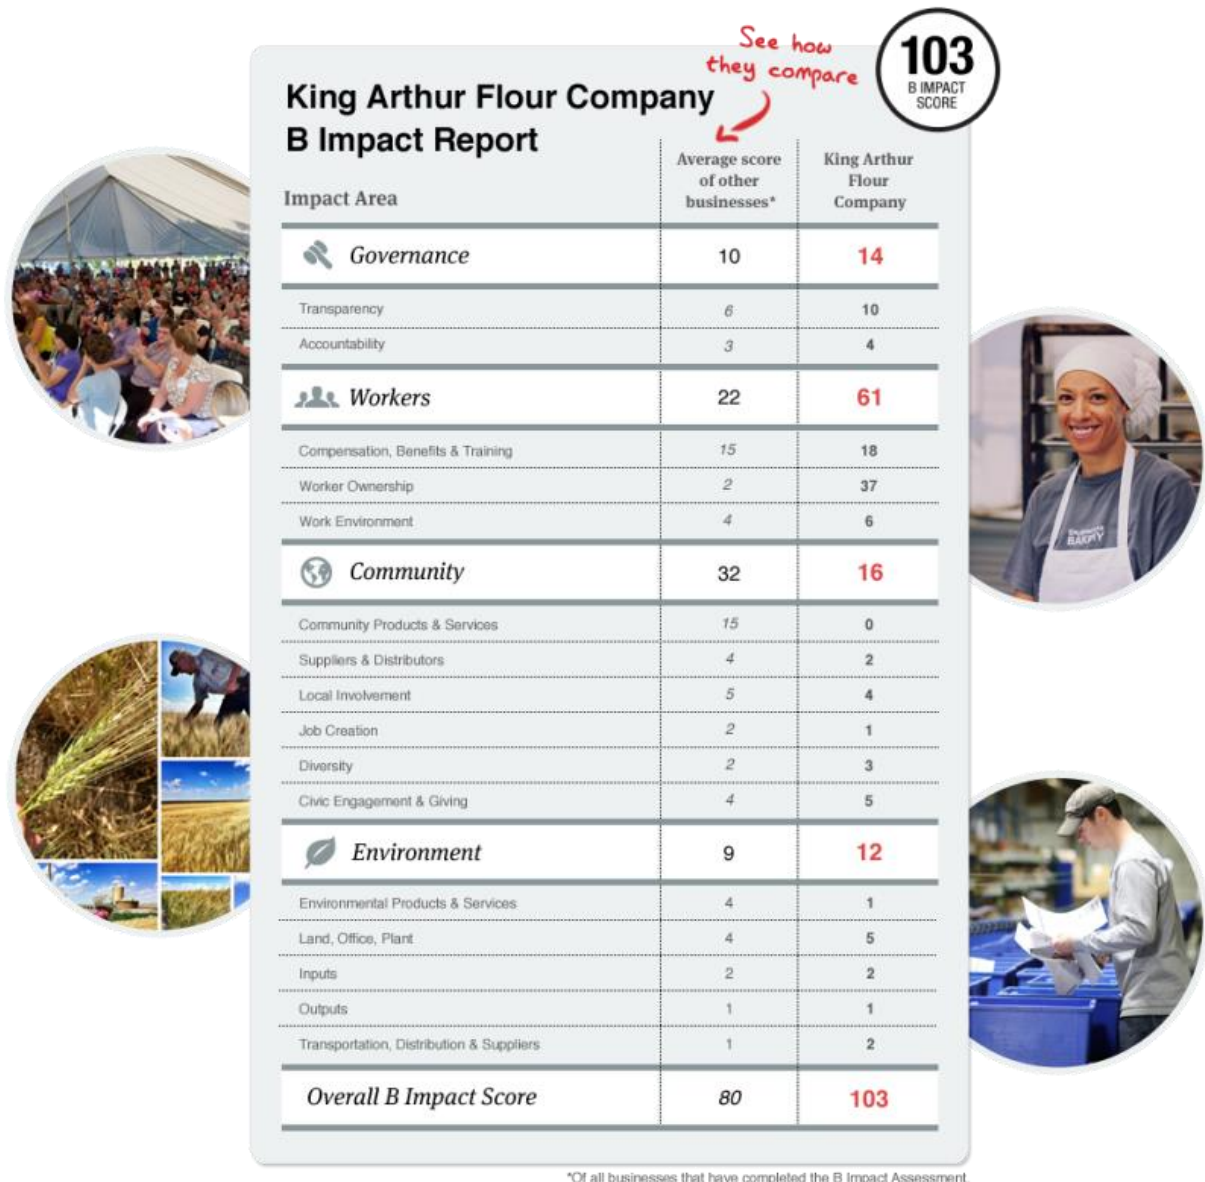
See how they compare

103
B IMPACT SCORE

King Arthur Flour Company B Impact Report

| Impact Area | Average score of other businesses* | King Arthur Flour Company |
|---|---|---|
| Governance | 10 | 14 |
| Transparency | 6 | 10 |
| Accountability | 3 | 4 |
| Workers | 22 | 61 |
| Compensation, Benefits & Training | 15 | 18 |
| Worker Ownership | 2 | 37 |
| Work Environment | 4 | 6 |
| Community | 32 | 16 |
| Community Products & Services | 15 | 0 |
| Suppliers & Distributors | 4 | 2 |
| Local Involvement | 5 | 4 |
| Job Creation | 2 | 1 |
| Diversity | 2 | 3 |
| Civic Engagement & Giving | 4 | 5 |
| Environment | 9 | 12 |
| Environmental Products & Services | 4 | 1 |
| Land, Office, Plant | 4 | 5 |
| Inputs | 2 | 2 |
| Outputs | 1 | 1 |
| Transportation, Distribution & Suppliers | 1 | 2 |
| Overall B Impact Score | 80 | 103 |

*Of all businesses that have completed the B Impact Assessment